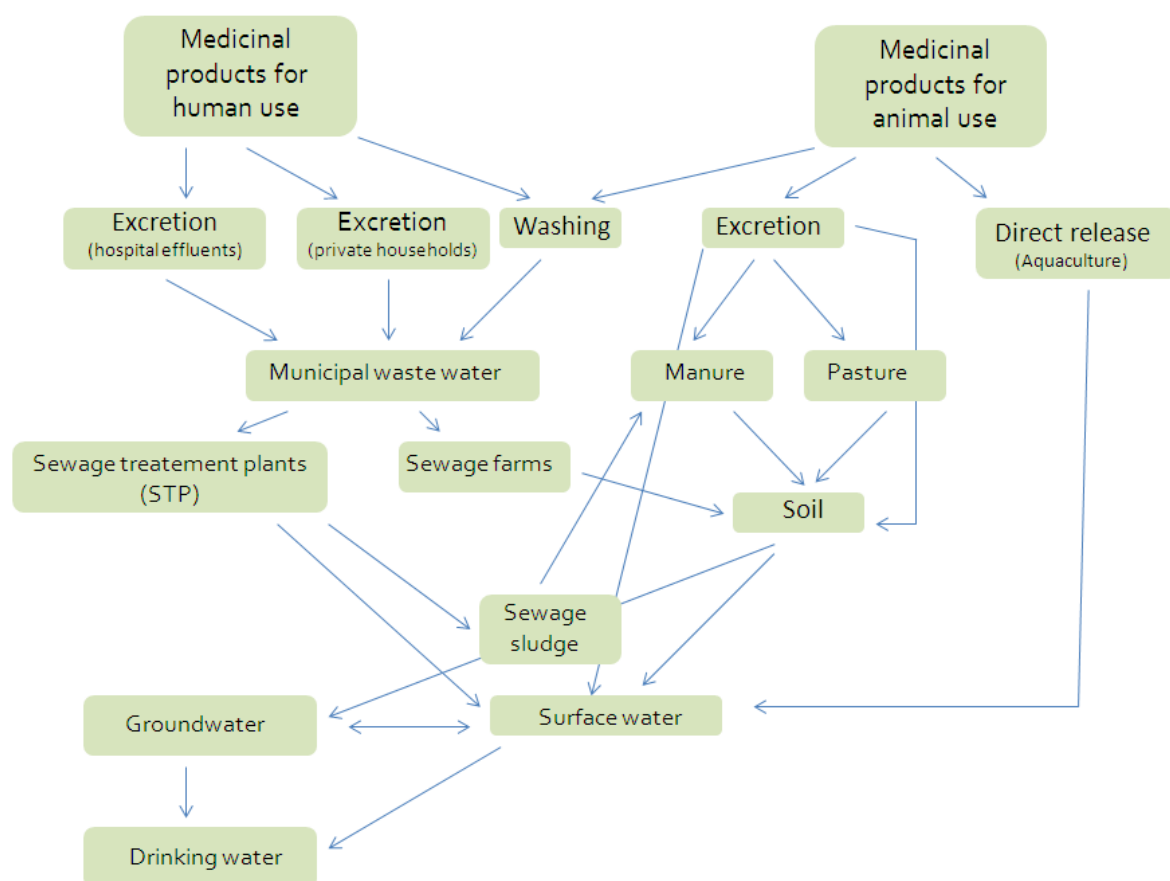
Medicinal products for human use

Medicinal products for animal use

Excretion
(hospital effluents)

Excretion
(private households)

Washing

Excretion

Direct release
(Aquaculture)

Municipal waste water

Manure

Pasture

Sewage treatement plants (STP)

Sewage farms

Soil

Sewage sludge

Groundwater

Surface water

Drinking water